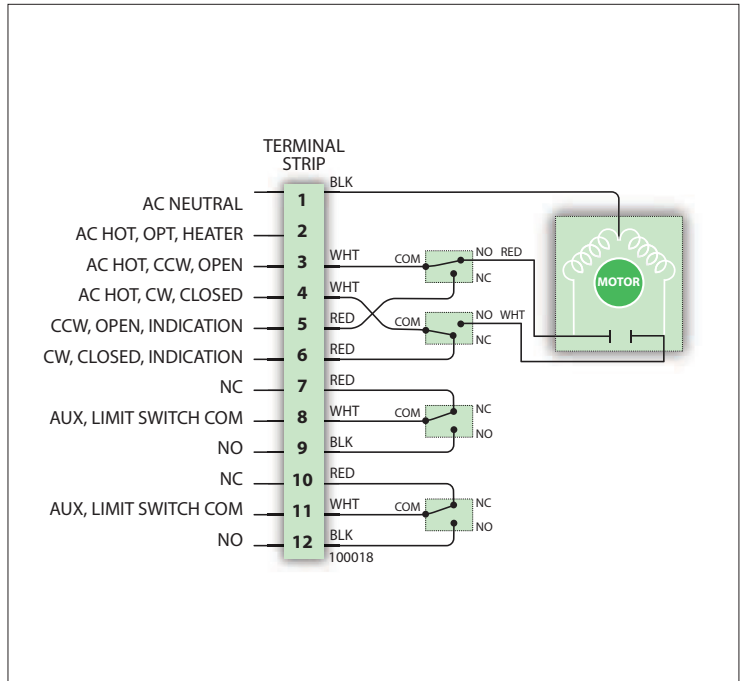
TERMINAL STRIP

AC NEUTRAL
AC HOT, OPT, HEATER
AC HOT, CCW, OPEN
AC HOT, CW, CLOSED
CCW, OPEN, INDICATION
CW, CLOSED, INDICATION
NC
AUX, LIMIT SWITCH COM
NO
NC
AUX, LIMIT SWITCH COM
NO

1
2
3
4
5
6
7
8
9
10
11
12

BLK
WHT
WHT
RED
RED
RED
WHT
BLK
RED
WHT
BLK
100018

COM
NO
RED
NC
COM
NO
WHT
NC
COM
NC
NO
COM
NC
NO

MOTOR